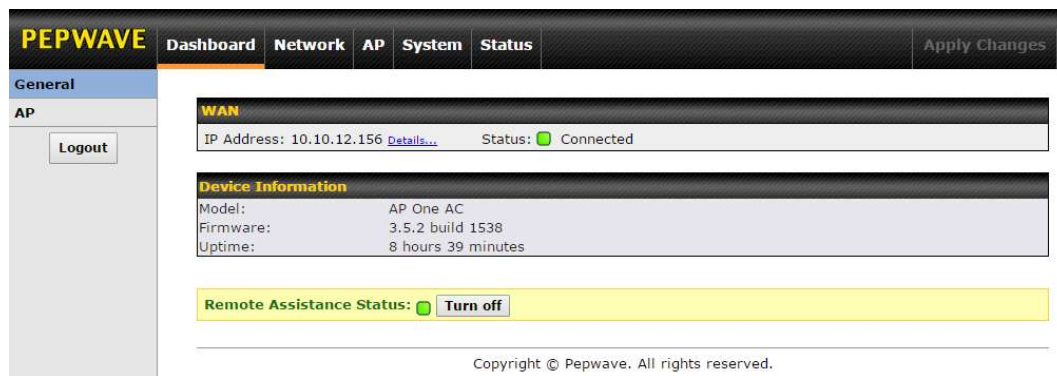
PEPWAVE Dashboard Network AP System Status Apply Changes

General
AP
Logout

WAN

IP Address: 10.10.12.156 Details... Status: Connected

Device Information

| | |
|---|---|
| Model: | AP One AC |
| Firmware: | 3.5.2 build 1538 |
| Uptime: | 8 hours 39 minutes |

Remote Assistance Status: Turn off

Copyright © Pepwave. All rights reserved.